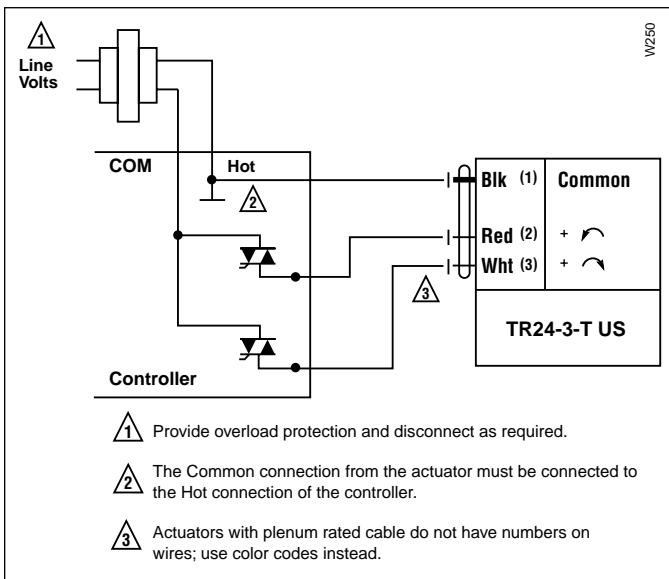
W250

1
Line Volts

COM
Hot
2

Blk (1)
Common
Red (2) +
Wht (3) +
3

TR24-3-T US

Controller

1 Provide overload protection and disconnect as required.

2 The Common connection from the actuator must be connected to the Hot connection of the controller.

3 Actuators with plenum rated cable do not have numbers on wires; use color codes instead.